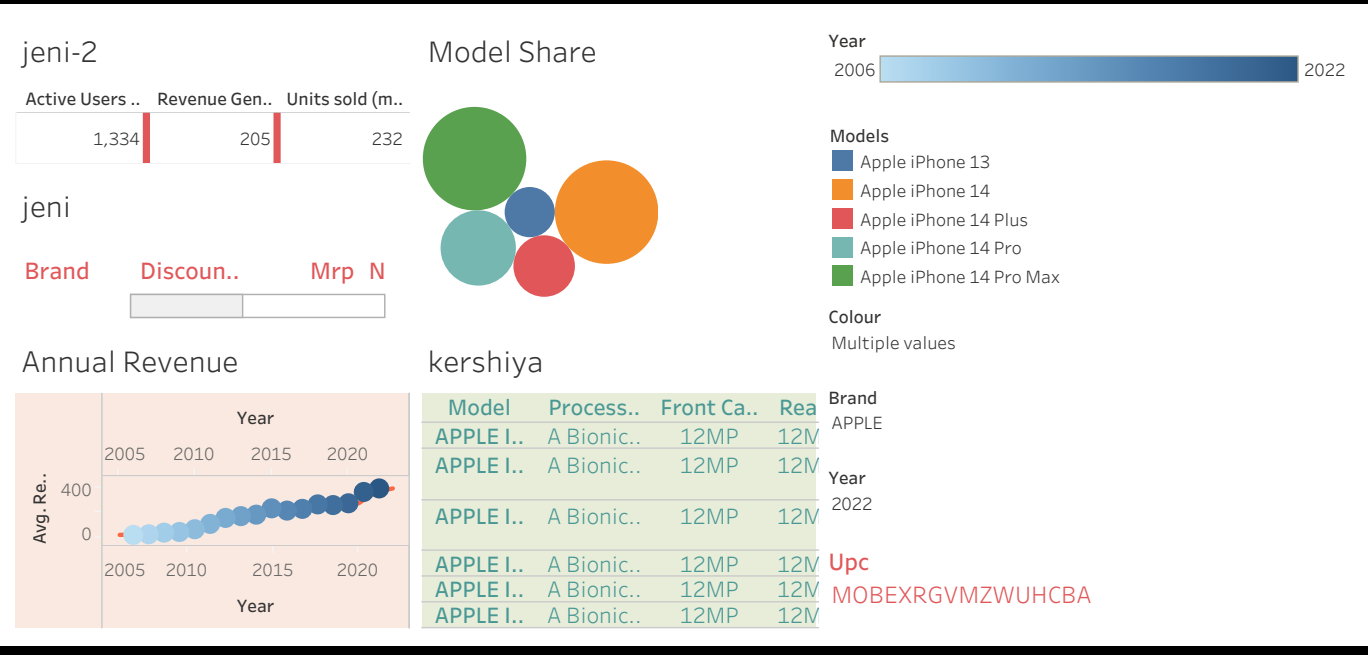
jeni-2

| Active Users .. | Revenue Gen.. | Units sold (m.. |
|---|---|---|
| 1,334 | 205 | 232 |

jeni

Brand Discoun.. Mrp N

Annual Revenue

Year
2005 2010 2015 2020
Avg. Re..
400
0
2005 2010 2015 2020
Year

Model Share

kershiya

| Model | Process.. | Front Ca.. | Rea |
|---|---|---|---|
| APPLE I.. | A Bionic.. | 12MP | 12M |
| APPLE I.. | A Bionic.. | 12MP | 12M |
| APPLE I.. | A Bionic.. | 12MP | 12M |
| APPLE I.. | A Bionic.. | 12MP | 12M |
| APPLE I.. | A Bionic.. | 12MP | 12M |
| APPLE I.. | A Bionic.. | 12MP | 12M |

Year
2006 2022

Models
Apple iPhone 13
Apple iPhone 14
Apple iPhone 14 Plus
Apple iPhone 14 Pro
Apple iPhone 14 Pro Max

Colour
Multiple values

Brand
APPLE

Year
2022

Upc
MOBEXRGVMZWUHCBA